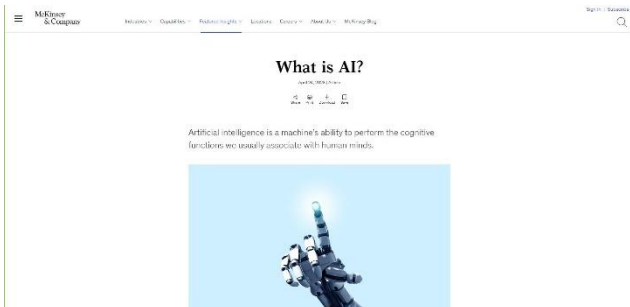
McKinsey & Company

Industries Capabilities Featured Insights Locations Careers About Us McKinsey Blog

Sign In | Subscribe

What is AI?

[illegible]

Share Print Download Save

Artificial intelligence is a machine's ability to perform the cognitive functions we usually associate with human minds.